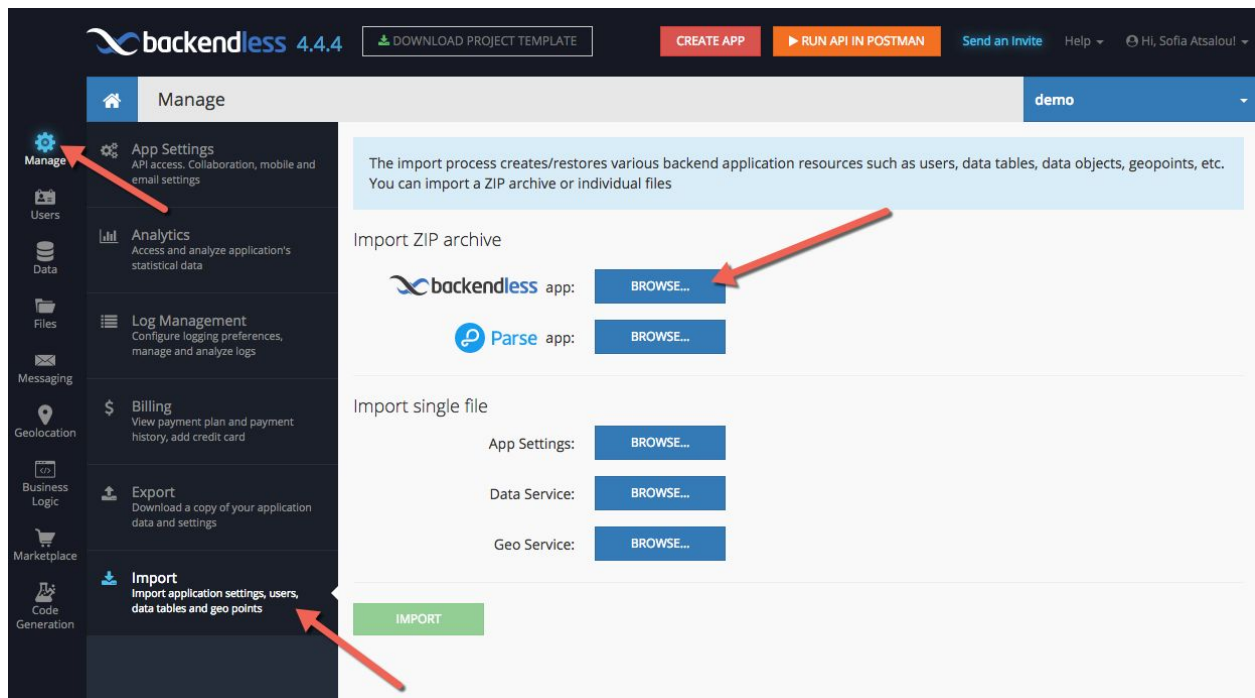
backendless 4.4.4 DOWNLOAD PROJECT TEMPLATE CREATE APP ▶ RUN API IN POSTMAN Send an Invite Help Hi, Sofia Atsaloui

Manage

demo

Manage
Users
Data
Files
Messaging
Geolocation
Business Logic
Marketplace
Code Generation

App Settings
API access. Collaboration, mobile and email settings

Analytics
Access and analyze application's statistical data

Log Management
Configure logging preferences, manage and analyze logs

Billing
View payment plan and payment history, add credit card

Export
Download a copy of your application data and settings

Import
Import application settings, users, data tables and geo points

The import process creates/restores various backend application resources such as users, data tables, data objects, geopoints, etc. You can import a ZIP archive or individual files

Import ZIP archive

backendless app: BROWSE...

Parse app: BROWSE...

Import single file

App Settings: BROWSE...

Data Service: BROWSE...

Geo Service: BROWSE...

IMPORT